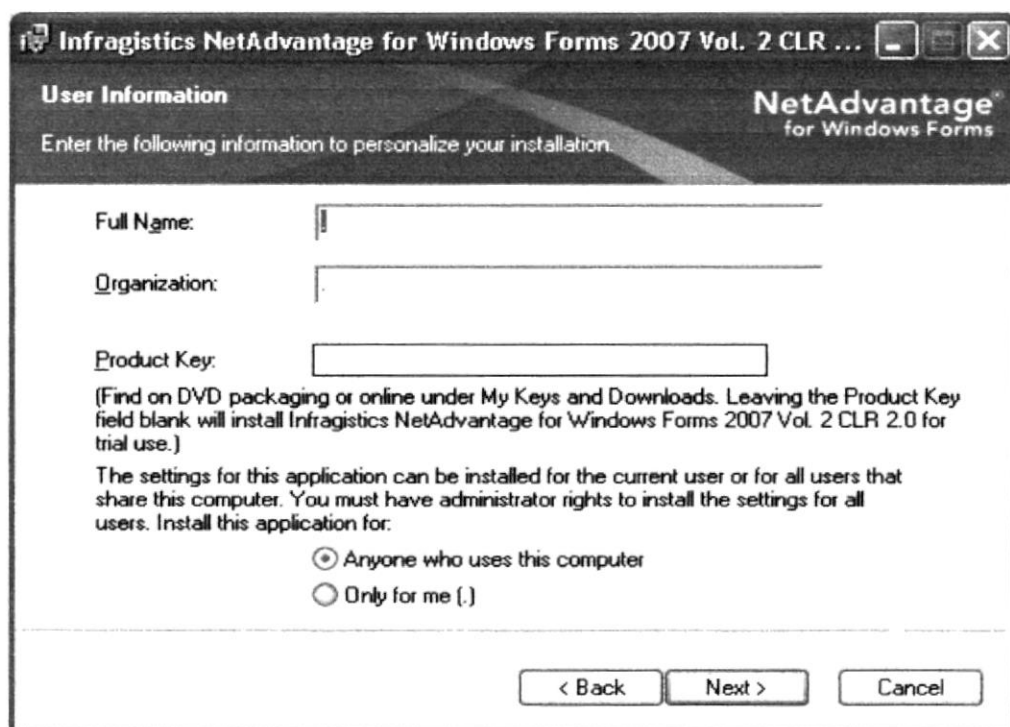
Infragistics NetAdvantage for Windows Forms 2007 Vol. 2 CLR ...

User Information

Enter the following information to personalize your installation.

NetAdvantage for Windows Forms

Full Name:

Organization:

Product Key:

(Find on DVD packaging or online under My Keys and Downloads. Leaving the Product Key field blank will install Infragistics NetAdvantage for Windows Forms 2007 Vol. 2 CLR 2.0 for trial use.)

The settings for this application can be installed for the current user or for all users that share this computer. You must have administrator rights to install the settings for all users. Install this application for:

Anyone who uses this computer

Only for me (.)

< Back

Next >

Cancel